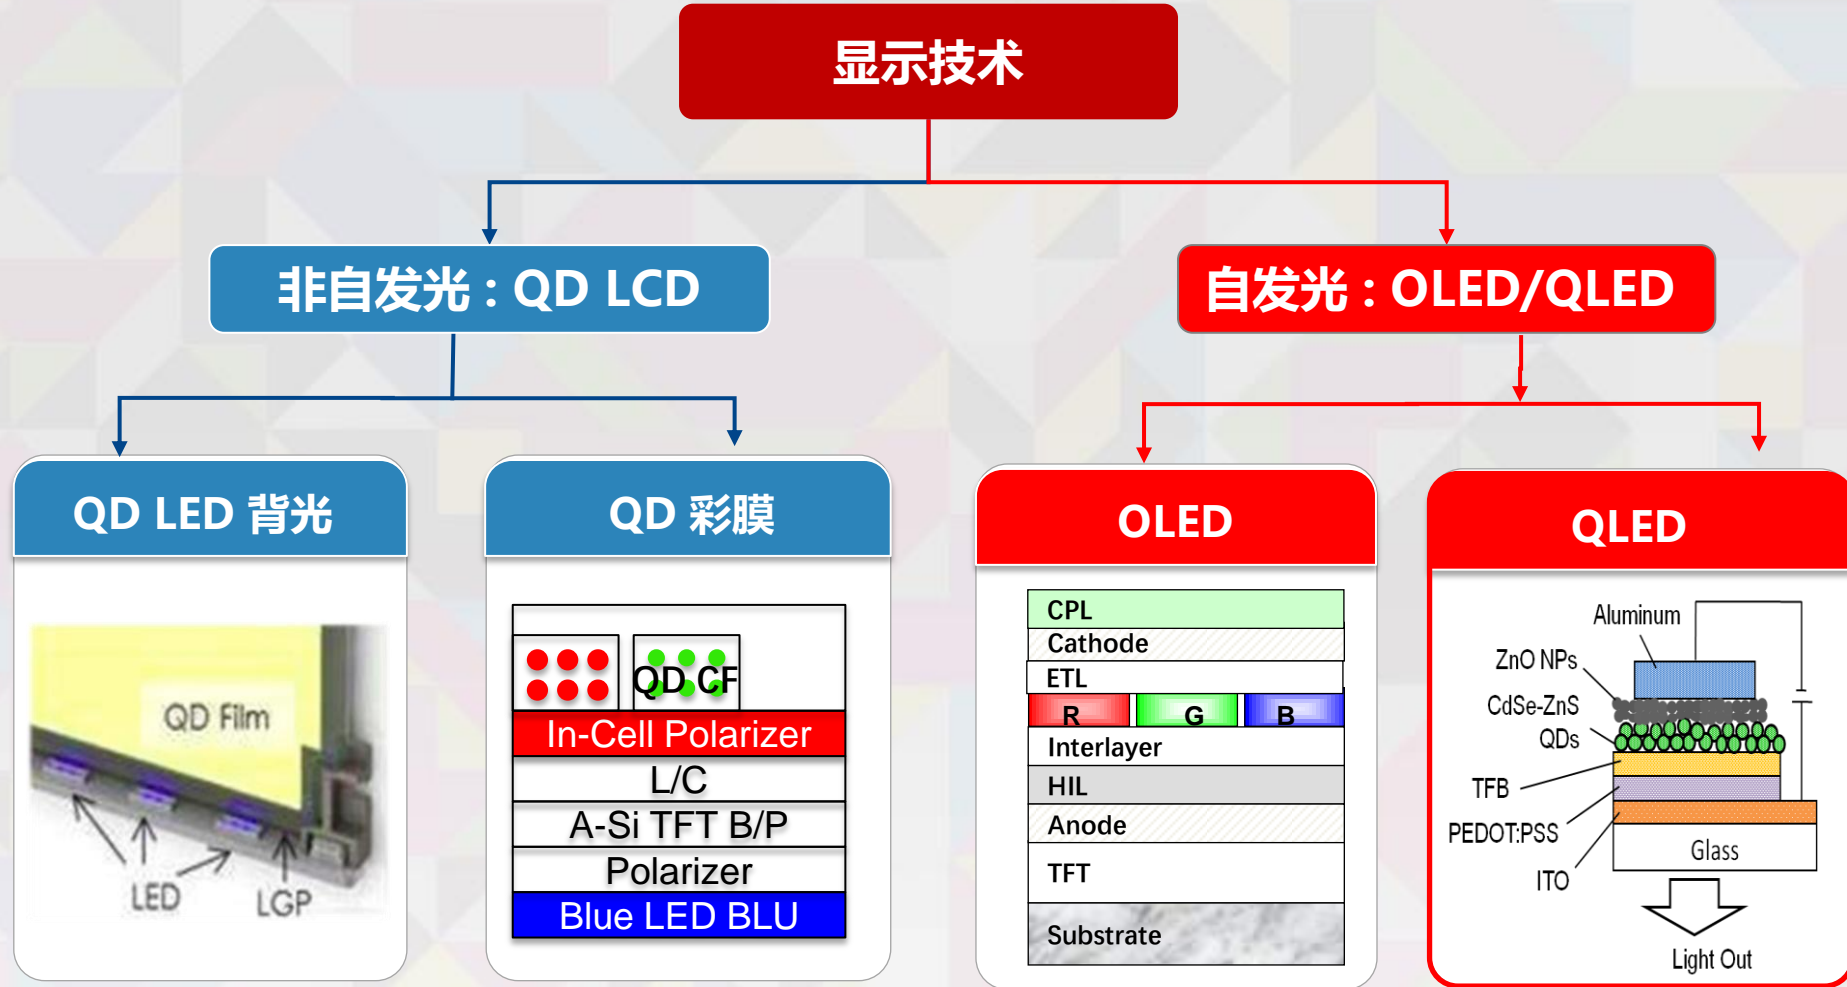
显示技术

非自发光：QD LCD

自发光：OLED/QLED

QD LED 背光

QD Film

LED

LGP

QD 彩膜

QD CF

In-Cell Polarizer

L/C

A-Si TFT B/P

Polarizer

Blue LED BLU

OLED

CPL

Cathode

ETL

R

G

B

Interlayer

HIL

Anode

TFT

Substrate

QLED

Aluminum

ZnO NPs

CdSe-ZnS QDs

TFB

PEDOT:PSS

ITO

Glass

Light Out